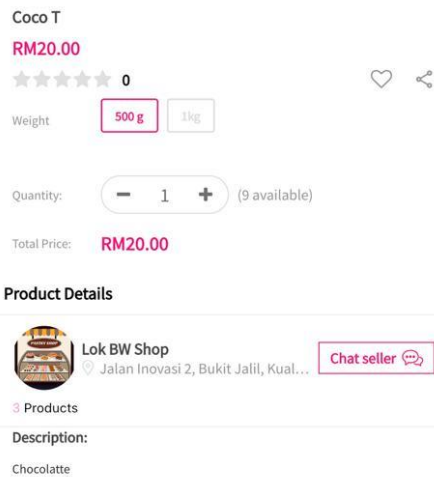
Coco T

RM20.00

0

Weight 500 g 1kg

Quantity: − 1 + (9 available)

Total Price: RM20.00

Product Details

Lok BW Shop
Jalan Inovasi 2, Bukit Jalil, Kual...

Chat seller

3 Products

Description:

Chocolatte